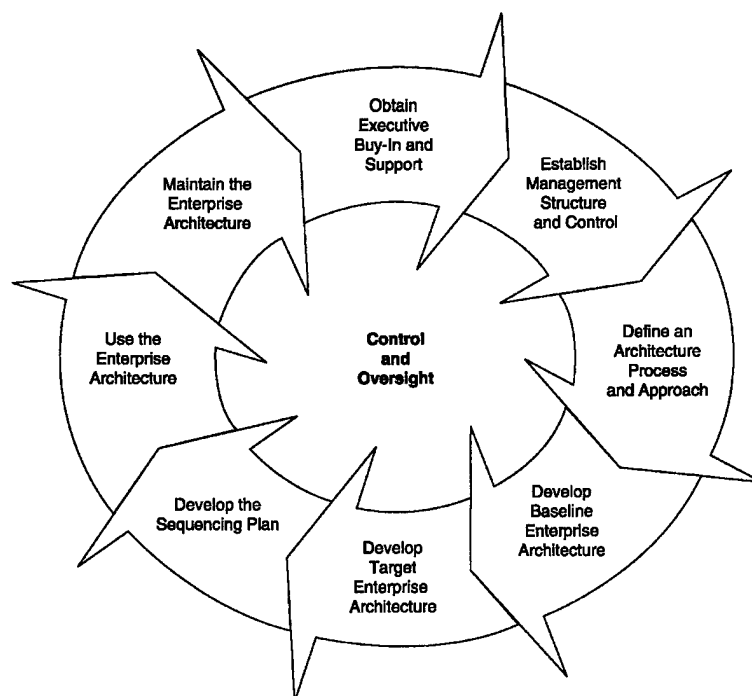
Obtain Executive Buy-In and Support

Establish Management Structure and Control

Define an Architecture Process and Approach

Develop Baseline Enterprise Architecture

Develop Target Enterprise Architecture

Develop the Sequencing Plan

Use the Enterprise Architecture

Maintain the Enterprise Architecture

Control and Oversight